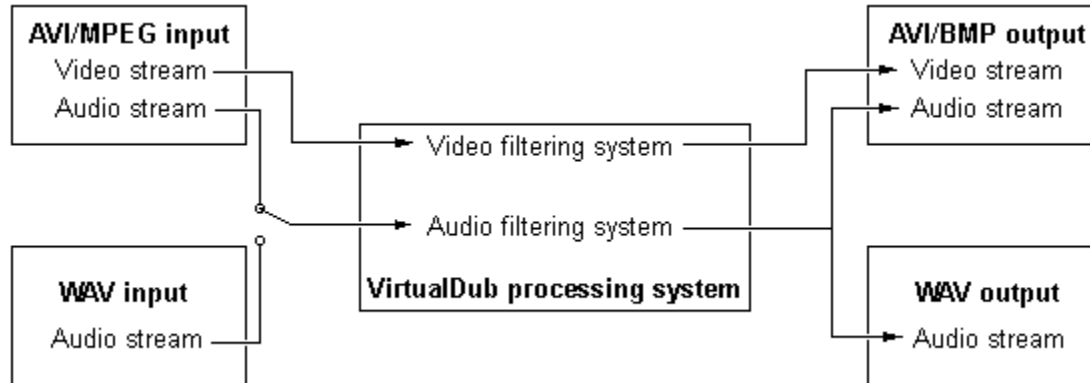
AVI/MPEG input
Video stream
Audio stream

WAV input
Audio stream

Video filtering system
Audio filtering system
VirtualDub processing system

AVI/BMP output
Video stream
Audio stream

WAV output
Audio stream